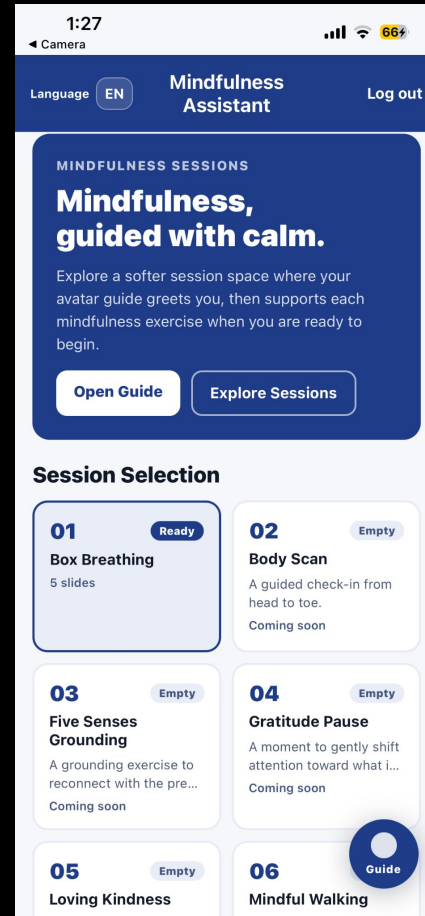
1:27
◂ Camera
66

Language EN
Mindfulness Assistant
Log out

MINDFULNESS SESSIONS
Mindfulness, guided with calm.
Explore a softer session space where your avatar guide greets you, then supports each mindfulness exercise when you are ready to begin.
Open Guide
Explore Sessions

Session Selection

01
Ready
Box Breathing
5 slides

02
Empty
Body Scan
A guided check-in from head to toe.
Coming soon

03
Empty
Five Senses Grounding
A grounding exercise to reconnect with the pre...
Coming soon

04
Empty
Gratitude Pause
A moment to gently shift attention toward what i...
Coming soon

05
Empty
Loving Kindness

06
Mindful Walking

Guide